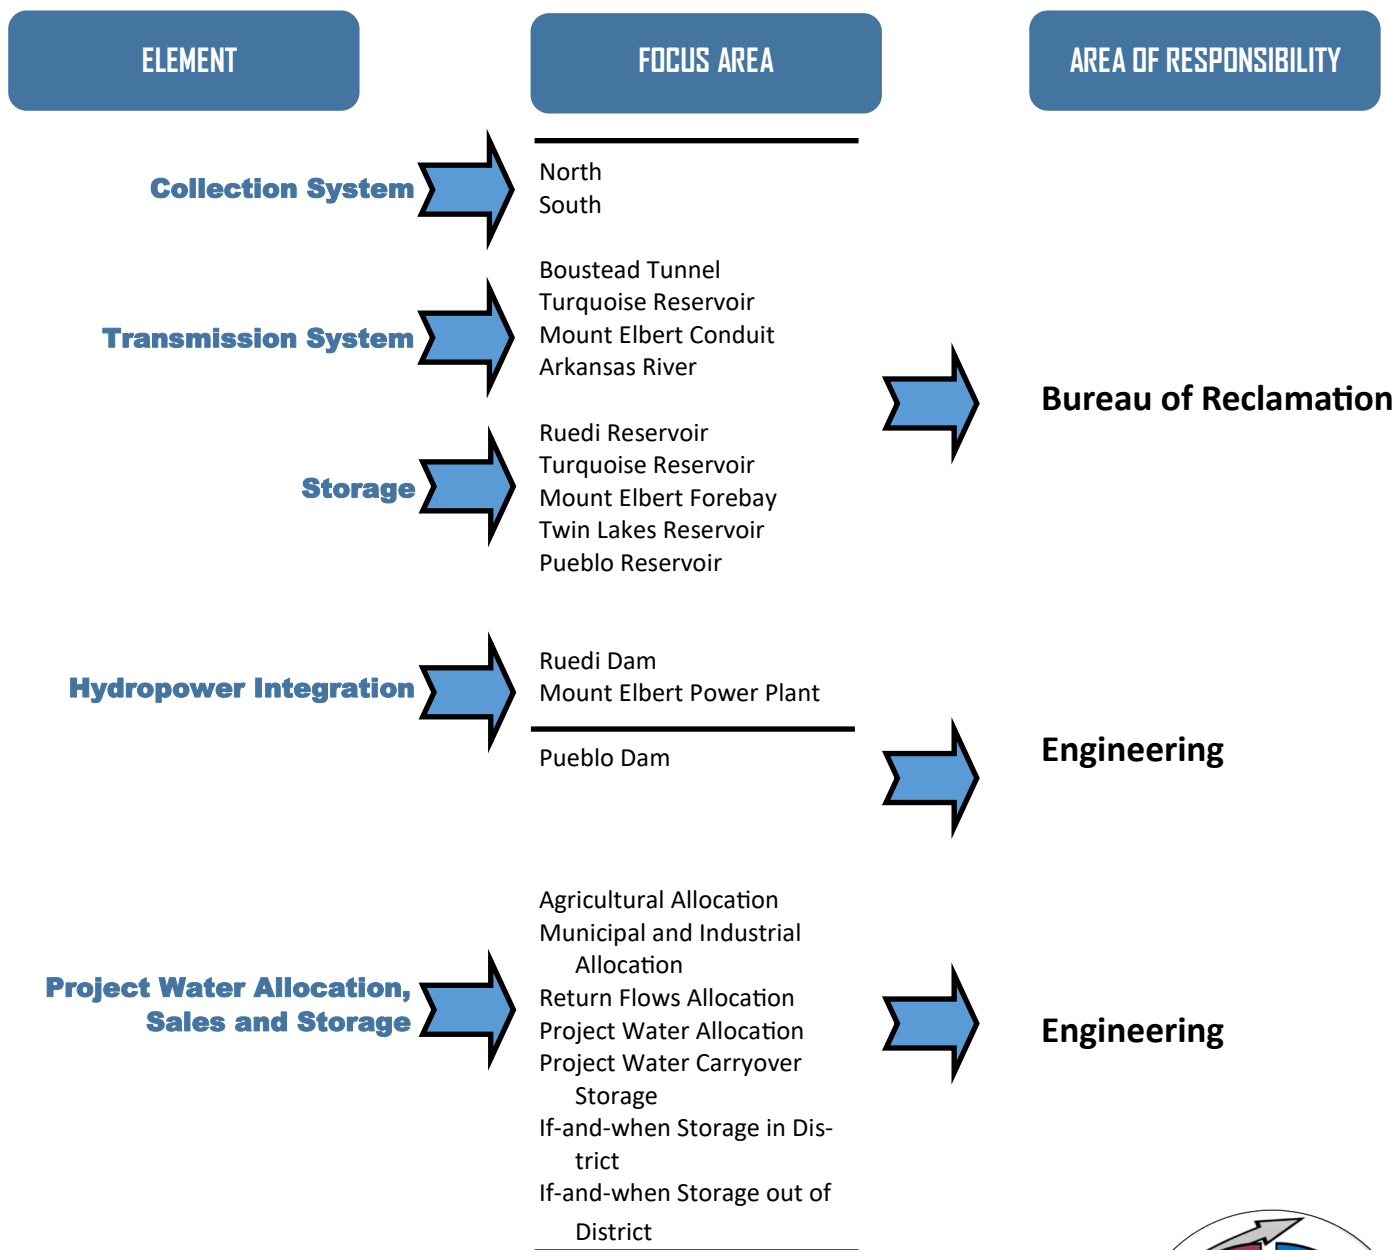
ELEMENT

FOCUS AREA

AREA OF RESPONSIBILITY

Collection System

North
South

Transmission System

Boustead Tunnel
Turquoise Reservoir
Mount Elbert Conduit
Arkansas River

Storage

Ruedi Reservoir
Turquoise Reservoir
Mount Elbert Forebay
Twin Lakes Reservoir
Pueblo Reservoir

Bureau of Reclamation

Hydropower Integration

Ruedi Dam
Mount Elbert Power Plant

Pueblo Dam

Engineering

Project Water Allocation, Sales and Storage

Agricultural Allocation
Municipal and Industrial Allocation
Return Flows Allocation
Project Water Allocation
Project Water Carryover Storage
If-and-when Storage in District
If-and-when Storage out of District

Engineering